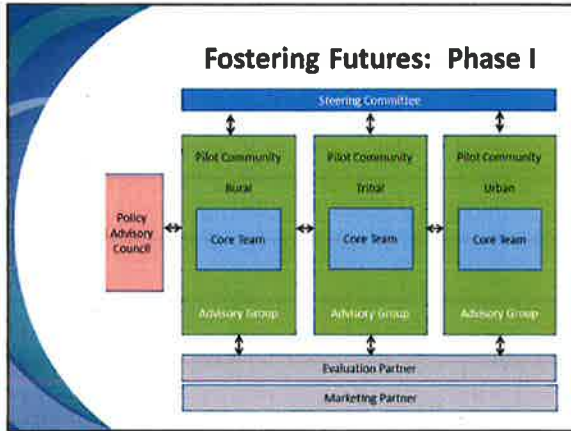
Fostering Futures: Phase I

Steering Committee

Policy Advisory Council

Pilot Community
Rural

Core Team

Advisory Group

Pilot Community
Tribal

Core Team

Advisory Group

Pilot Community
Urban

Core Team

Advisory Group

Evaluation Partner

Marketing Partner